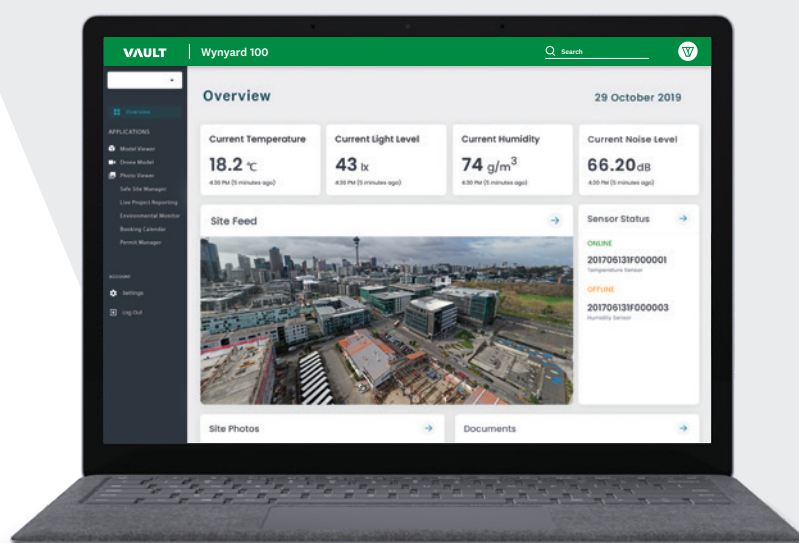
VAULT | Wynyard 100

Search

Overview

APPLICATIONS

Model Viewer

Drone Model

Photo Viewer

Safe Site Manager

Live Project Reporting

Environmental Monitor

Booking Calendar

Permit Manager

ACCOUNT

Settings

Log Out

Overview

29 October 2019

Current Temperature

18.2 ℃

4:30 PM (5 minutes ago)

Current Light Level

43 lx

4:30 PM (5 minutes ago)

Current Humidity

74 $g/m^3$

4:30 PM (5 minutes ago)

Current Noise Level

66.20 dB

4:30 PM (5 minutes ago)

Site Feed

Sensor Status

ONLINE

201706131F000001

Temperature Sensor

OFFLINE

201706131F000003

Humidity Sensor

Site Photos

Documents